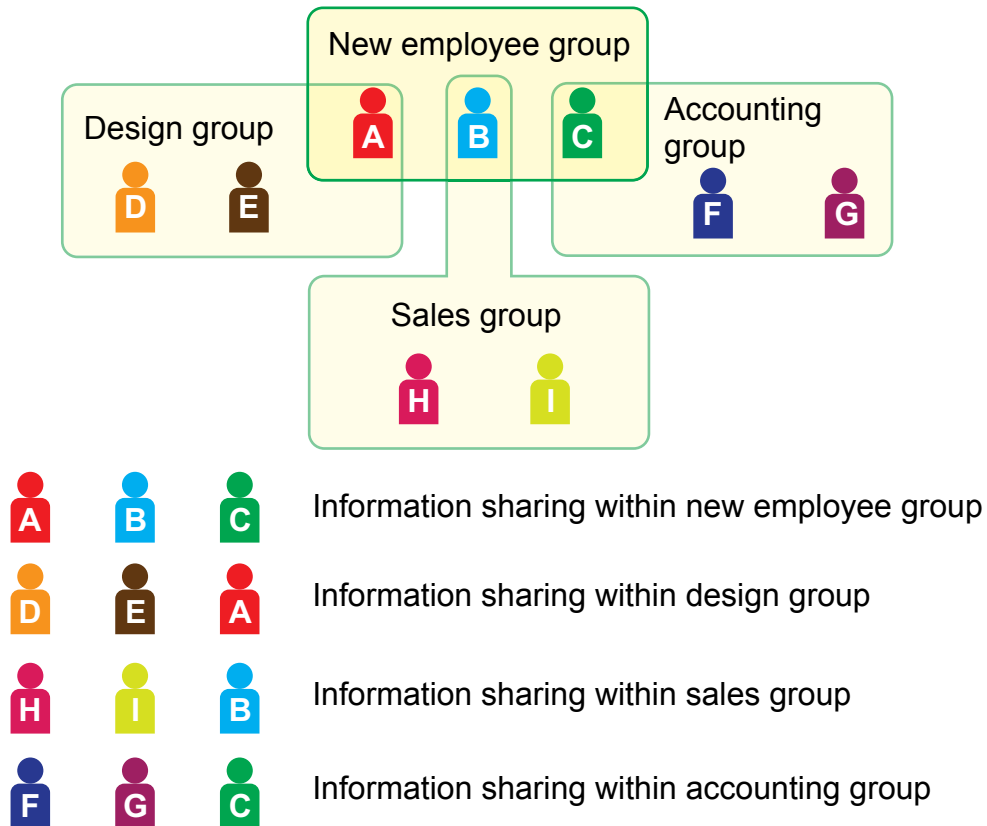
New employee group

Design group

A B C

Accounting group

D E

F G

Sales group

H I

A B C Information sharing within new employee group

D E A Information sharing within design group

H I B Information sharing within sales group

F G C Information sharing within accounting group